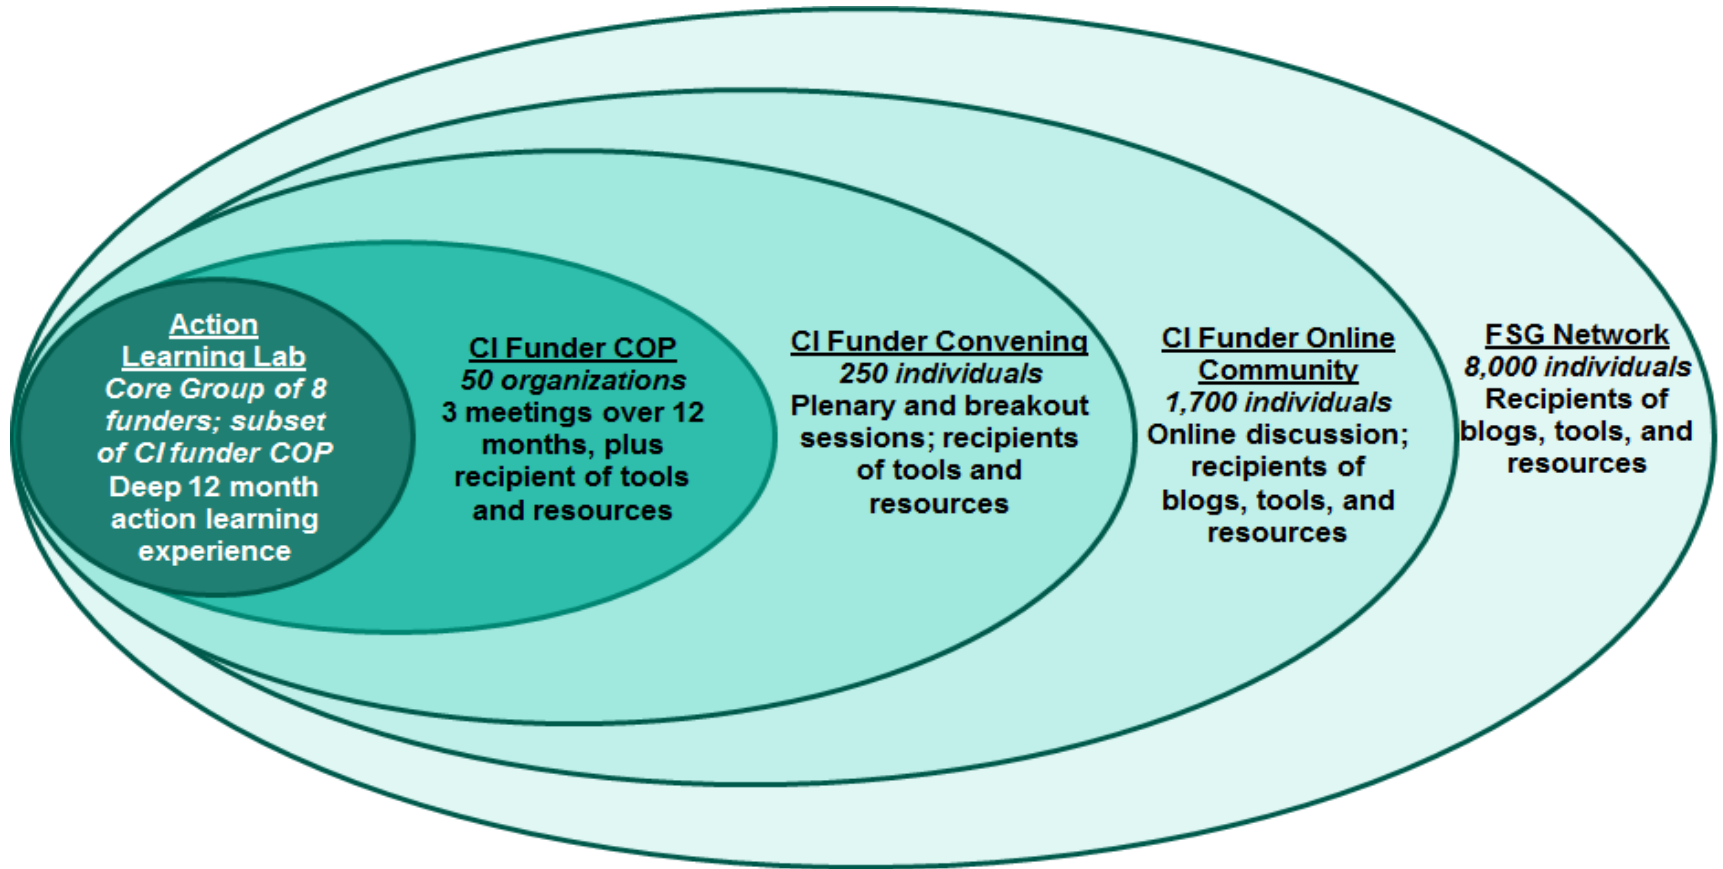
Action Learning Lab
Core Group of 8 funders; subset of CI funder COP
Deep 12 month action learning experience

CI Funder COP
50 organizations
3 meetings over 12 months, plus recipient of tools and resources

CI Funder Convening
250 individuals
Plenary and breakout sessions; recipients of tools and resources

CI Funder Online Community
1,700 individuals
Online discussion; recipients of blogs, tools, and resources

FSG Network
8,000 individuals
Recipients of blogs, tools, and resources